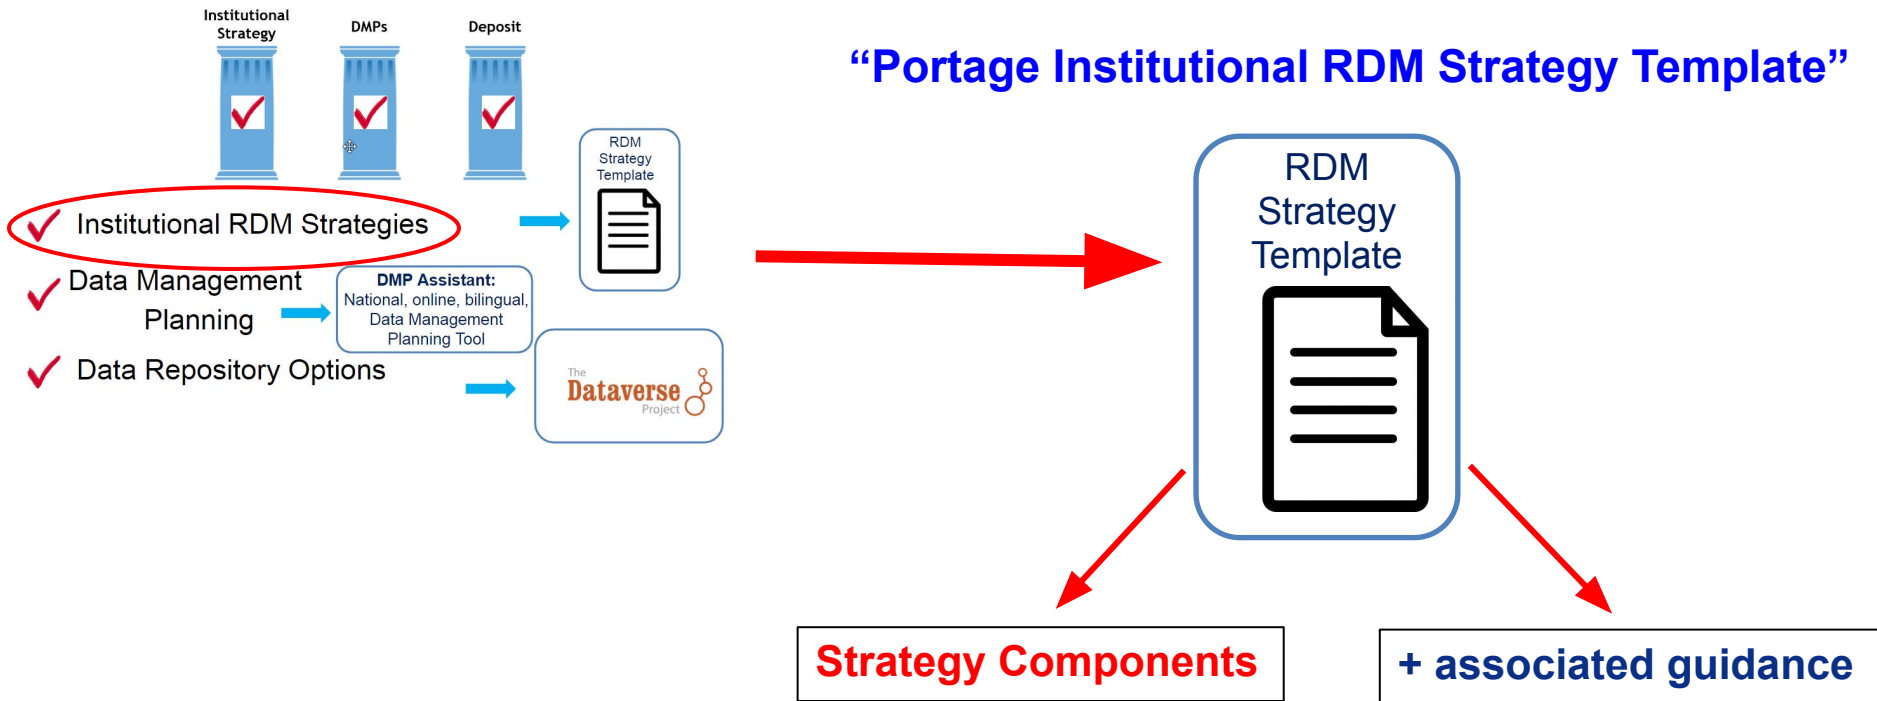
Institutional Strategy

DMPs

Deposit

Institutional RDM Strategies

RDM Strategy Template

Data Management Planning

DMP Assistant: National, online, bilingual, Data Management Planning Tool

Data Repository Options

The Dataverse Project

“Portage Institutional RDM Strategy Template”

RDM Strategy Template

Strategy Components

+ associated guidance